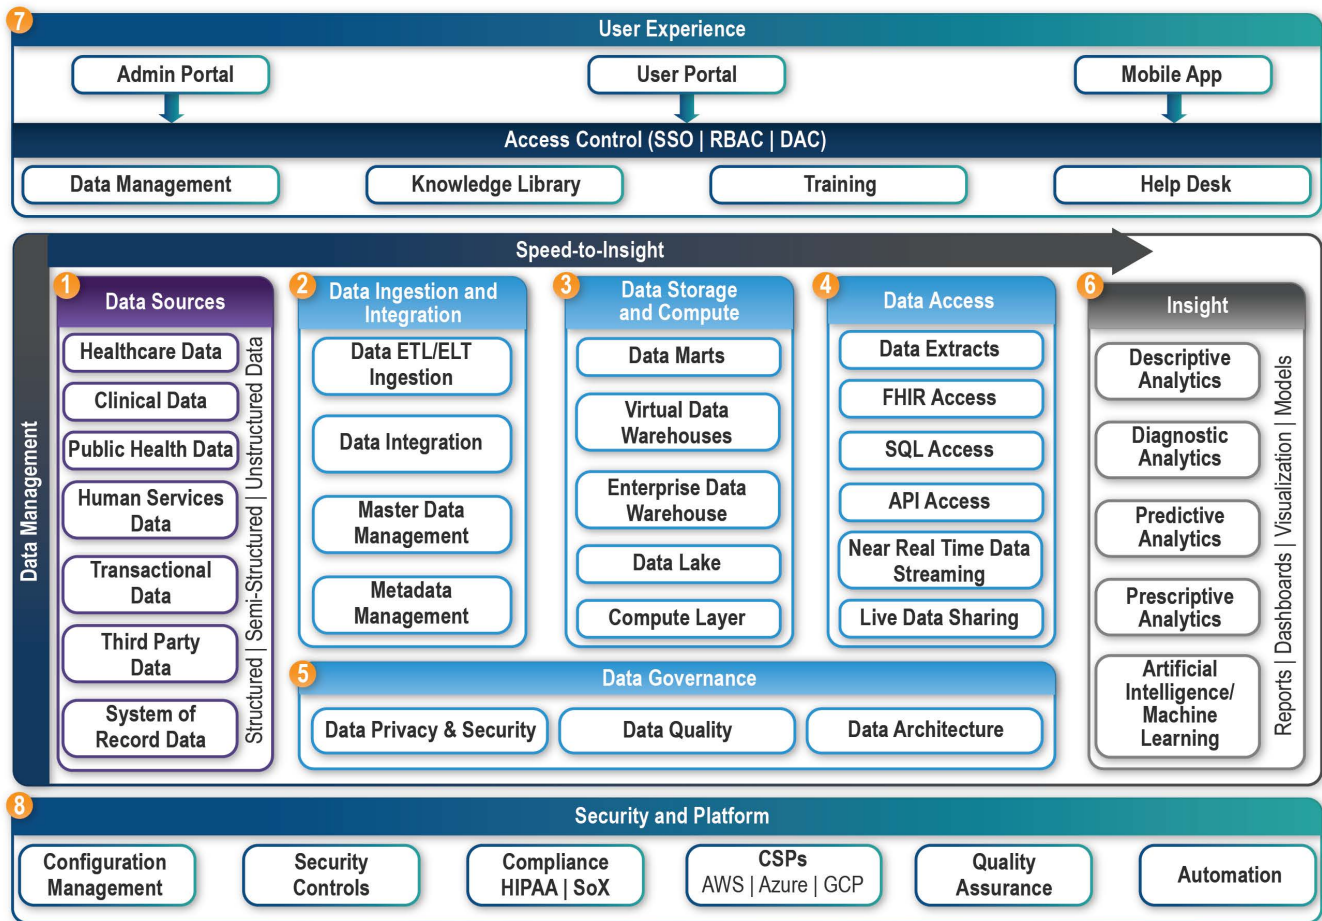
7 User Experience

Admin Portal

User Portal

Mobile App

Access Control (SSO | RBAC | DAC)

Data Management

Knowledge Library

Training

Help Desk

Speed-to-Insight

Data Management

1 Data Sources

Healthcare Data

Clinical Data

Public Health Data

Human Services Data

Transactional Data

Third Party Data

System of Record Data

Structured | Semi-Structured | Unstructured Data

2 Data Ingestion and Integration

Data ETL/ELT Ingestion

Data Integration

Master Data Management

Metadata Management

3 Data Storage and Compute

Data Marts

Virtual Data Warehouses

Enterprise Data Warehouse

Data Lake

Compute Layer

4 Data Access

Data Extracts

FHIR Access

SQL Access

API Access

Near Real Time Data Streaming

Live Data Sharing

5 Data Governance

Data Privacy & Security

Data Quality

Data Architecture

6 Insight

Descriptive Analytics

Diagnostic Analytics

Predictive Analytics

Prescriptive Analytics

Artificial Intelligence/ Machine Learning

Reports | Dashboards | Visualization | Models

8 Security and Platform

Configuration Management

Security Controls

Compliance HIPAA | SoX

CSPs AWS | Azure | GCP

Quality Assurance

Automation